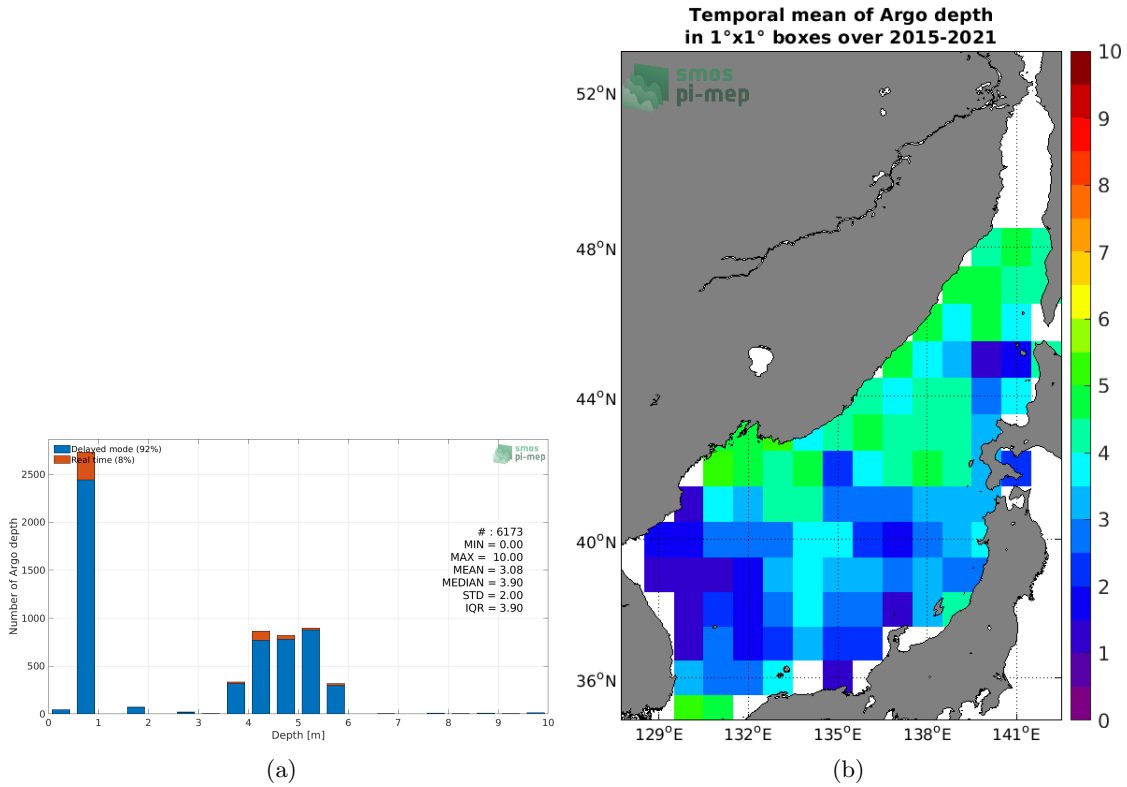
Delayed mode (92%)
Real time (8%)

smos
pi-mep

Number of Argo depth

2500
2000
1500
1000
500
0

# : 6173
MIN = 0.00
MAX = 10.00
MEAN = 3.08
MEDIAN = 3.90
STD = 2.00
IQR = 3.90

0 1 2 3 4 5 6 7 8 9 10
Depth [m]

(a)

Temporal mean of Argo depth
in 1°x1° boxes over 2015-2021

smos
pi-mep

52$^o$N
48$^o$N
44$^o$N
40$^o$N
36$^o$N

129$^o$E 132$^o$E 135$^o$E 138$^o$E 141$^o$E

10
9
8
7
6
5
4
3
2
1
0

(b)